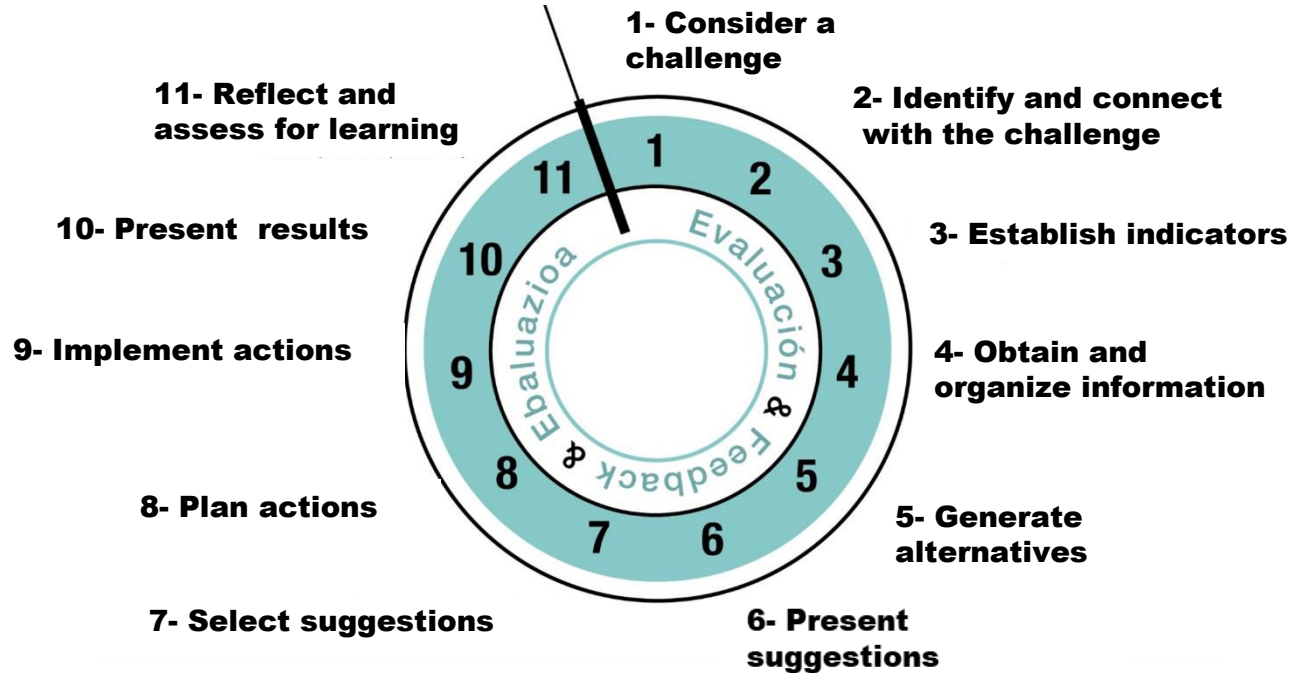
1- Consider a challenge

2- Identify and connect with the challenge

3- Establish indicators

4- Obtain and organize information

5- Generate alternatives

6- Present suggestions

7- Select suggestions

8- Plan actions

9- Implement actions

10- Present results

11- Reflect and assess for learning

1
2
3
4
5
6
7
8
9
10
11

Evaluación & Feedback & Ebaluazioa